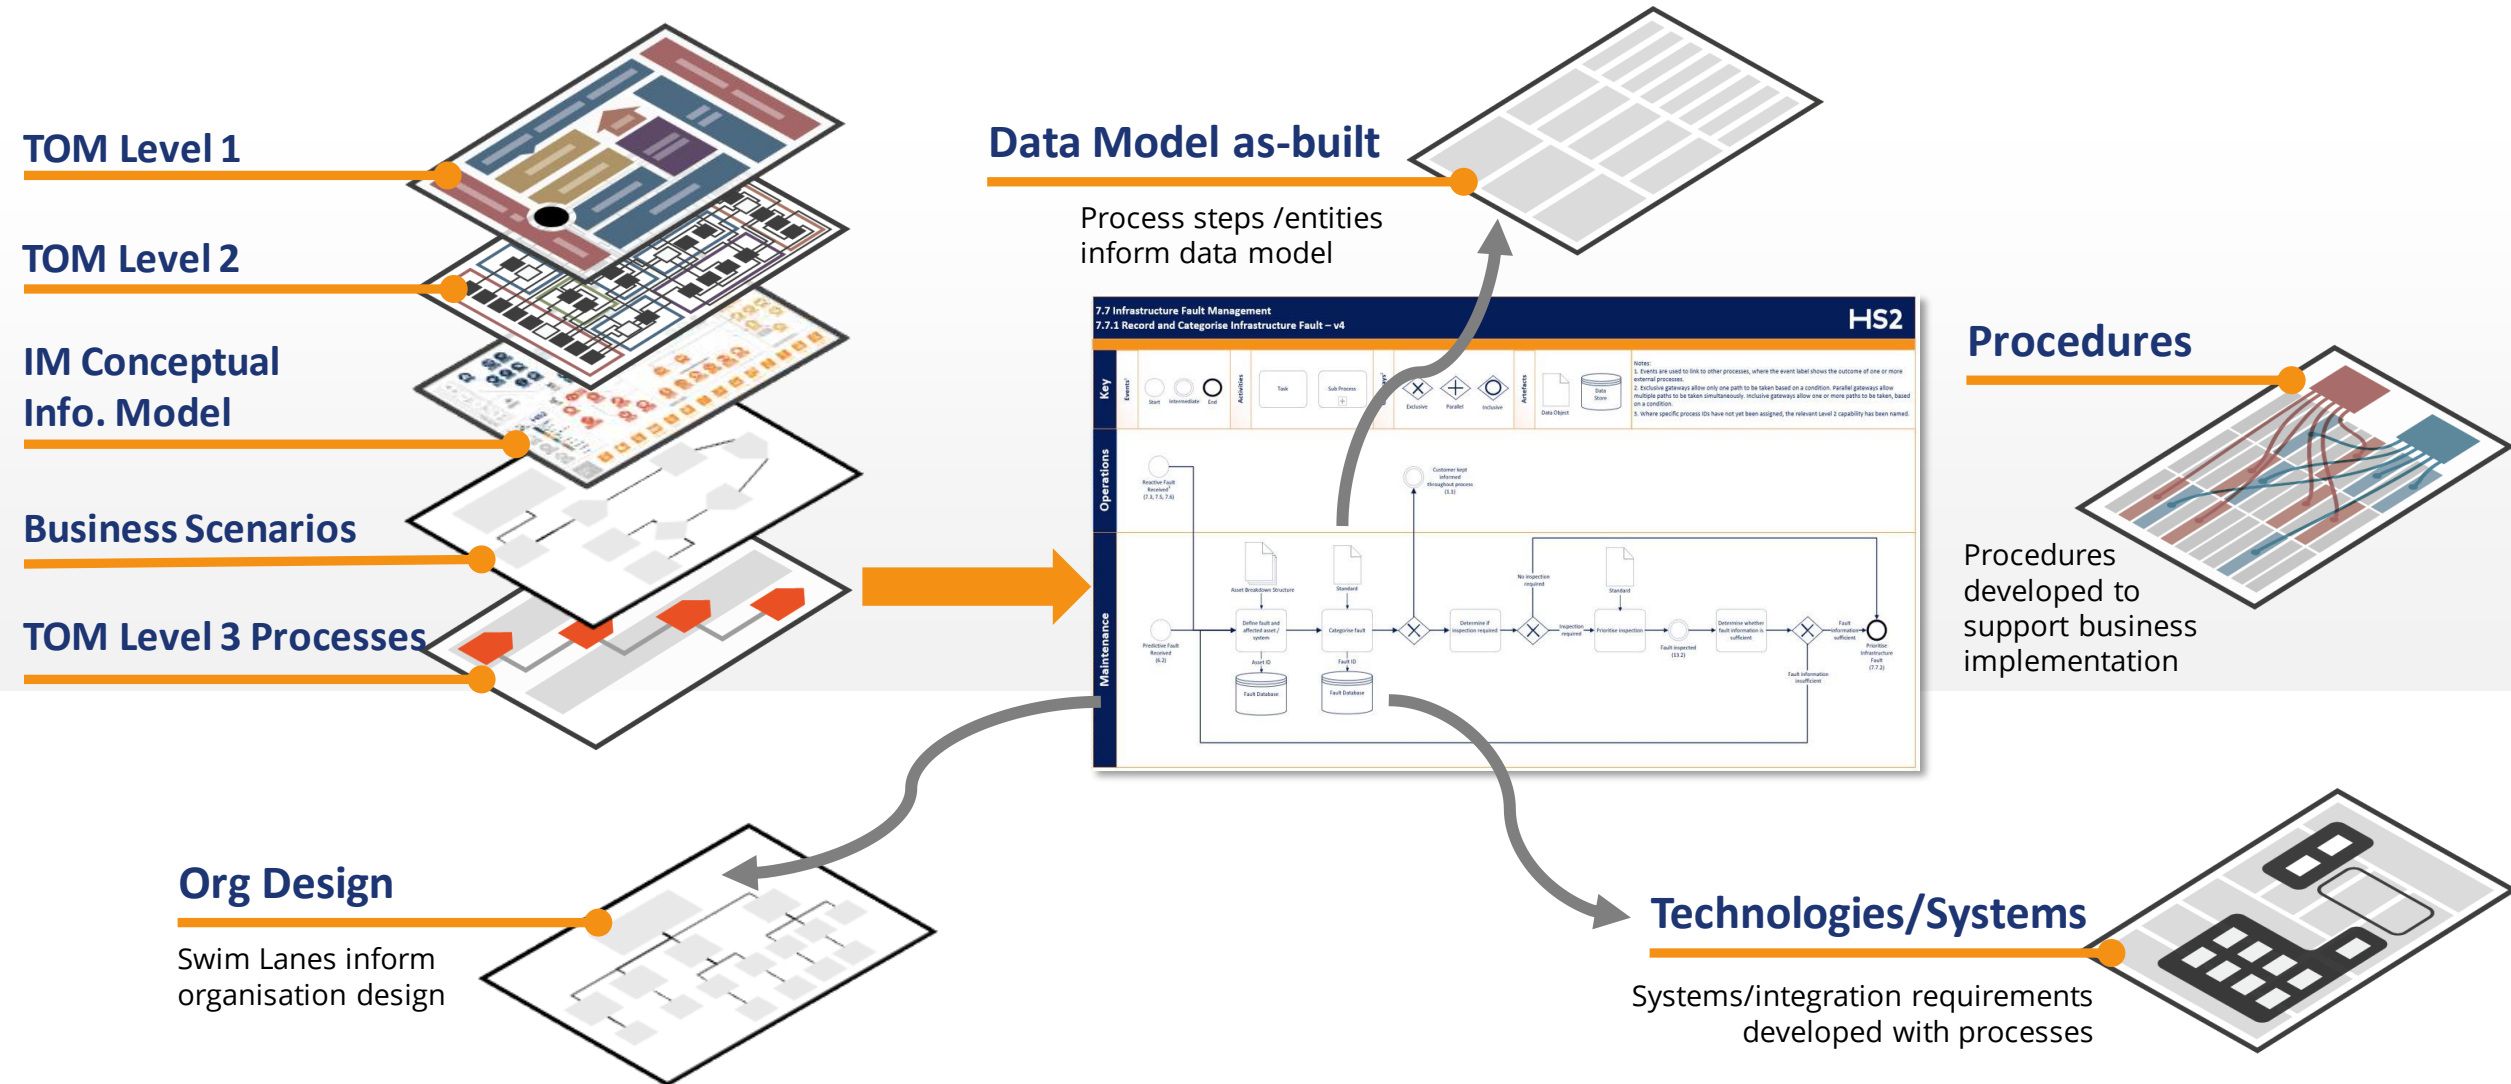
TOM Level 1

TOM Level 2

IM Conceptual Info. Model

Business Scenarios

TOM Level 3 Processes

Data Model as-built

Process steps /entities inform data model

7.7 Infrastructure Fault Management
7.7.1 Record and Categorise Infrastructure Fault – v4

HS2

Key

Operations

Maintenance

Procedures

Procedures developed to support business implementation

Org Design

Swim Lanes inform organisation design

Technologies/Systems

Systems/integration requirements developed with processes